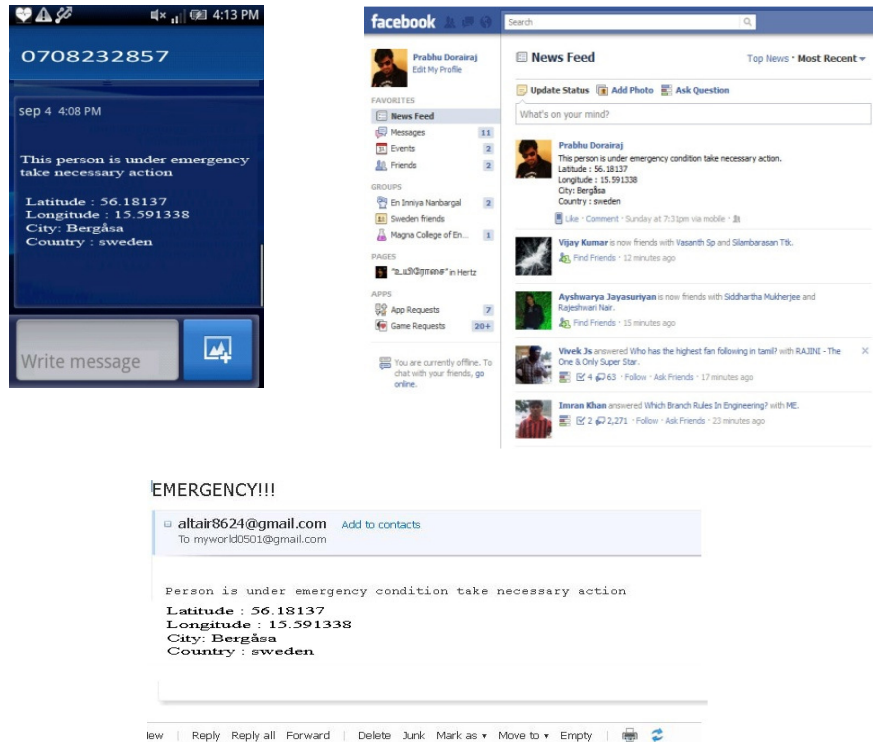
4:13 PM

0708232857

sep 4 4:08 PM

This person is under emergency condition take necessary action

Latitude : 56.18137
Longitude : 15.591338
City: Bergåsa
Country : sweden

Write message

facebook

Search

Prabhu Dorairaj
Edit My Profile

FAVORITES
News Feed
Messages 11
Events 2
Friends 2

GROUPS
En Inniya Nanbargal 2
Sweden friends
Magna College of En... 1

PAGES
"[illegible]" in Hertz

APPS
App Requests 7
Game Requests 20+

You are currently offline. To chat with your friends, go online.

News Feed
Top News · Most Recent

Update Status Add Photo Ask Question
What's on your mind?

Prabhu Dorairaj
This person is under emergency condition take necessary action.
Latitude : 56.18137
Longitude : 15.591338
City: Bergåsa
Country : sweden
Like · Comment · Sunday at 7:31pm via mobile

Vijay Kumar is now friends with Vasanth Sp and Silambarasan Ttk.
Find Friends · 12 minutes ago

Ayshwarya Jayasuriyan is now friends with Siddhartha Mukherjee and Rajeshwari Nair.
Find Friends · 15 minutes ago

Vivek Js answered Who has the highest fan following in tamil? with RAJINI - The One & Only Super Star.
4 63 · Follow · Ask Friends · 17 minutes ago

Imran Khan answered Which Branch Rules In Engineering? with ME.
2 2,271 · Follow · Ask Friends · 23 minutes ago

EMERGENCY!!!

altair8624@gmail.com Add to contacts
To myworld0501@gmail.com

Person is under emergency condition take necessary action
Latitude : 56.18137
Longitude : 15.591338
City: Bergåsa
Country : sweden

iew | Reply Reply all Forward | Delete Junk Mark as Move to Empty |